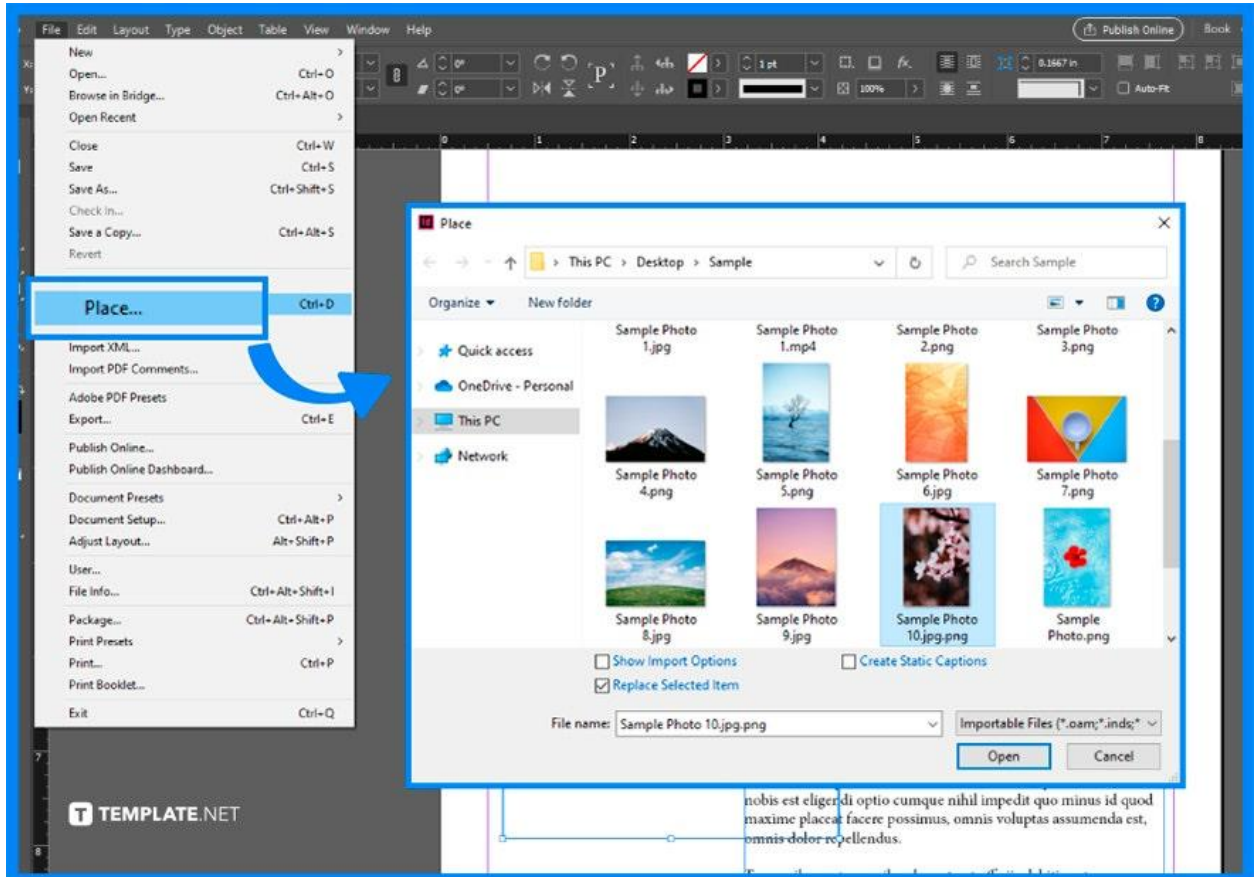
File Edit Layout Type Object Table View Window Help

Publish Online Book

New
Open... Ctrl+O
Browse in Bridge... Ctrl+Alt+O
Open Recent
Close Ctrl+W
Save Ctrl+S
Save As... Ctrl+Shift+S
Check In...
Save a Copy... Ctrl+Alt+S
Revert
Place... Ctrl+D
Import XML...
Import PDF Comments...
Adobe PDF Presets
Export... Ctrl+E
Publish Online...
Publish Online Dashboard...
Document Presets
Document Setup... Ctrl+Alt+P
Adjust Layout... Alt+Shift+P
User...
File Info... Ctrl+Alt+Shift+I
Package... Ctrl+Alt+Shift+P
Print Presets
Print... Ctrl+P
Print Booklet...
Exit Ctrl+Q

0° 0° 1 pt 100% 0.1667 in Auto-Fit

Place
This PC > Desktop > Sample
Search Sample
Organize New folder
Quick access
OneDrive - Personal
This PC
Network
Sample Photo 1.jpg
Sample Photo 1.mp4
Sample Photo 2.png
Sample Photo 3.png
Sample Photo 4.png
Sample Photo 5.png
Sample Photo 6.jpg
Sample Photo 7.png
Sample Photo 8.jpg
Sample Photo 9.jpg
Sample Photo 10.jpg.png
Sample Photo.png
Show Import Options
Create Static Captions
Replace Selected Item
File name: Sample Photo 10.jpg.png
Importable Files (*.oam;*.inds;*
Open
Cancel

TEMPLATE.NET

nobis est eligendi optio cumque nihil impedit quo minus id quod maxime placeat facere possimus, omnis voluptas assumenda est, omnis dolor repellendus.